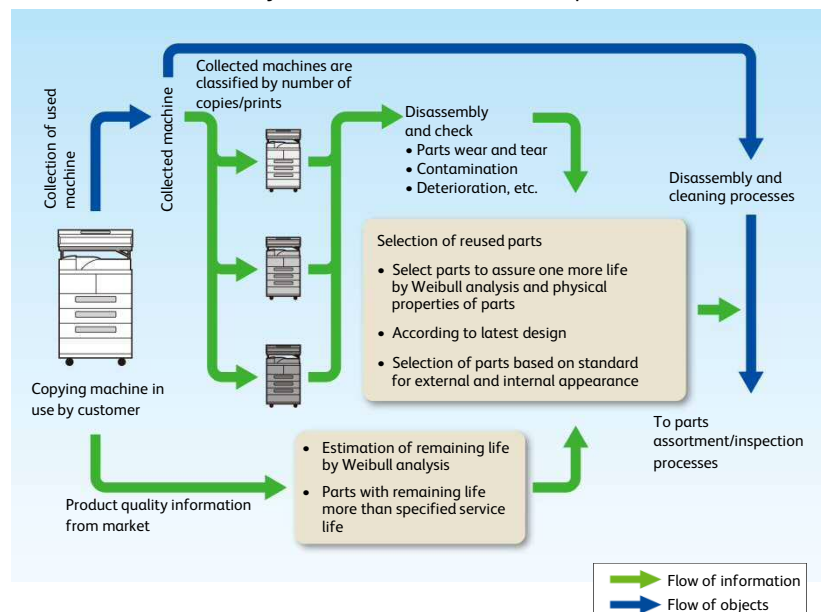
Collection of used machine

Collected machine

Collected machines are classified by number of copies/prints

Disassembly and check
• Parts wear and tear
• Contamination
• Deterioration, etc.

Disassembly and cleaning processes

Selection of reused parts
• Select parts to assure one more life by Weibull analysis and physical properties of parts
• According to latest design
• Selection of parts based on standard for external and internal appearance

Copying machine in use by customer

To parts assortment/inspection processes

• Estimation of remaining life by Weibull analysis
• Parts with remaining life more than specified service life

Product quality information from market

Flow of information
Flow of objects